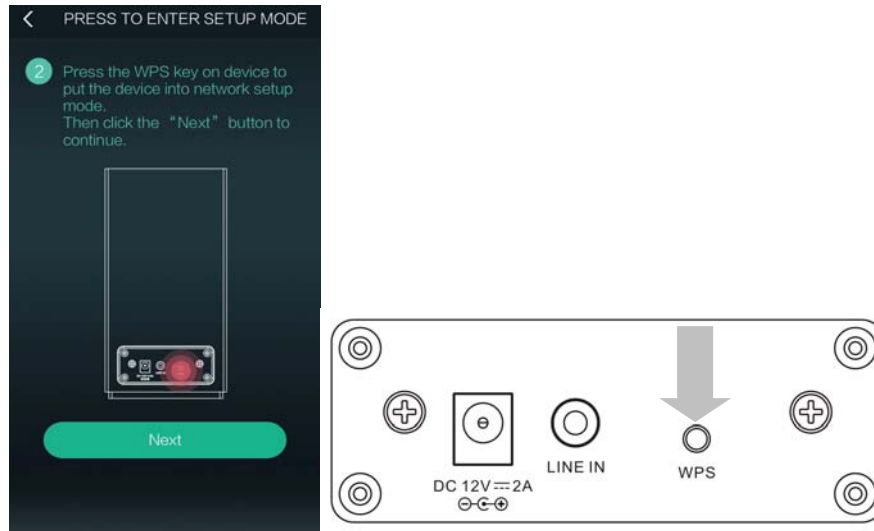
<

PRESS TO ENTER SETUP MODE

2 Press the WPS key on device to put the device into network setup mode.
Then click the "Next" button to continue.

Next

DC 12V $\overline{\underline{\ \ }}$ 2A
$\ominus$-$\mathbb{C}$-$\oplus$

LINE IN

WPS